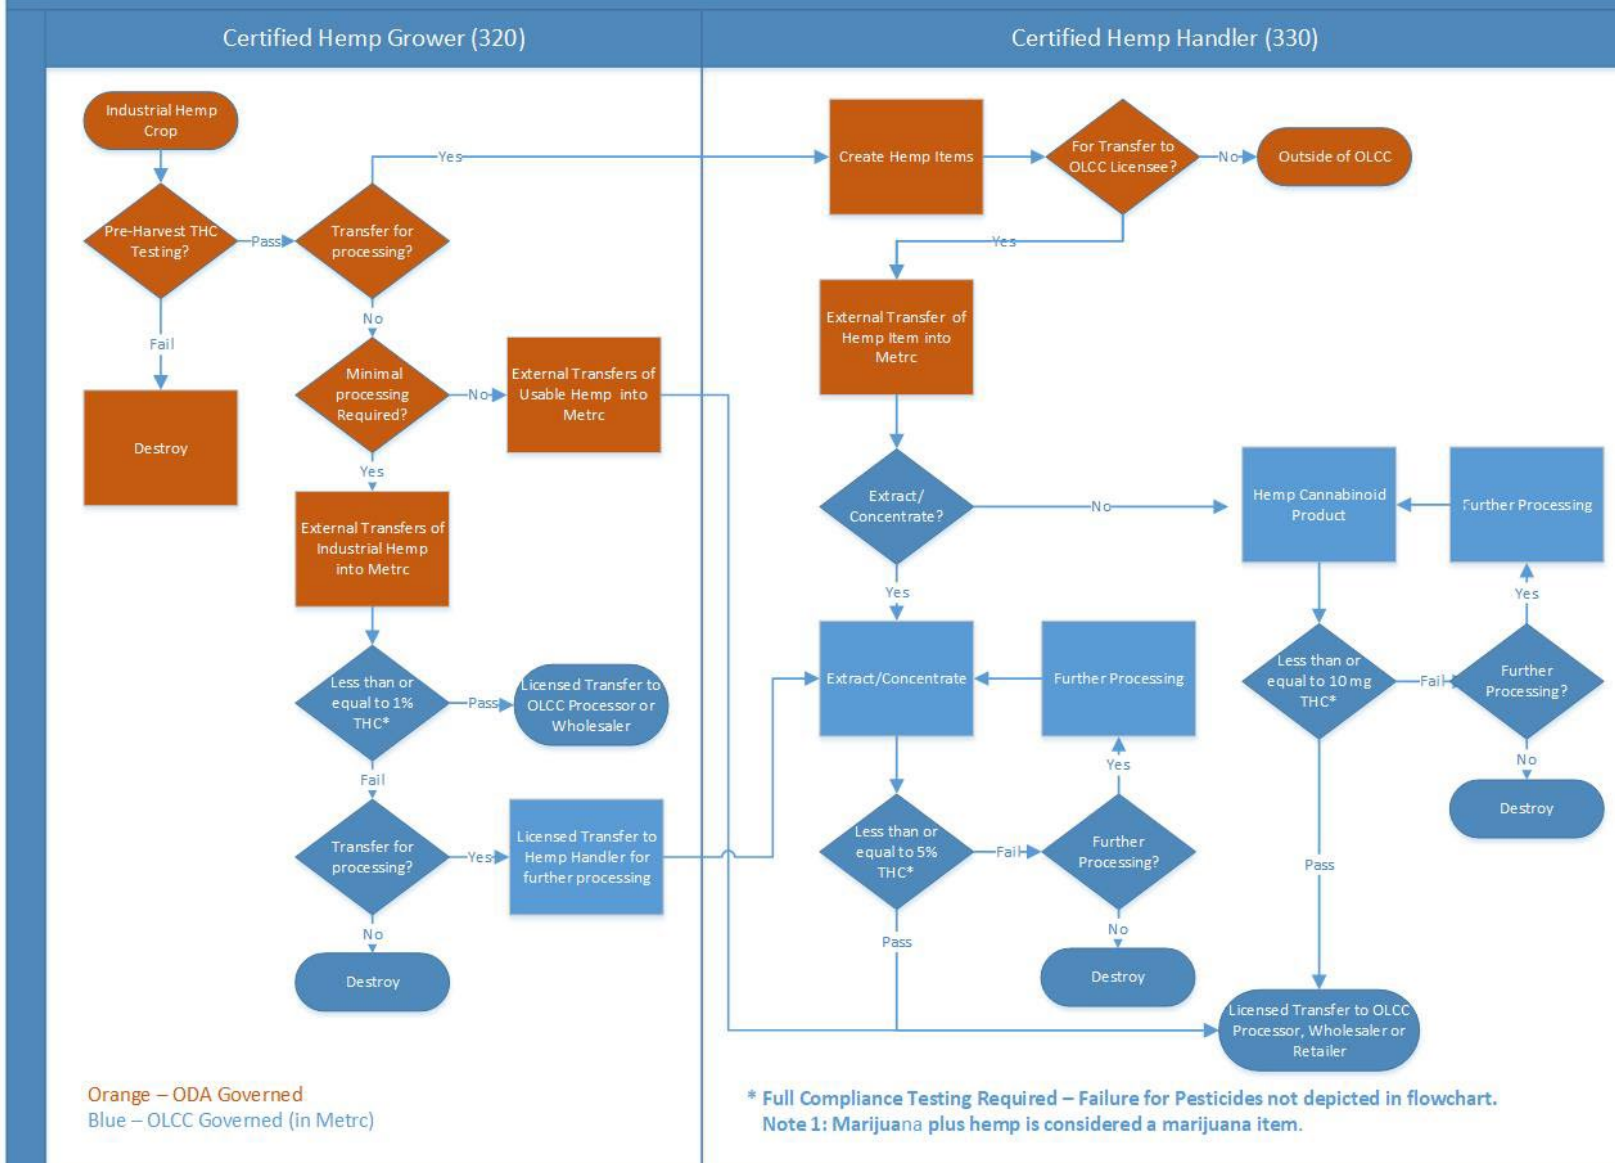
Certified Hemp Grower (320)

Certified Hemp Handler (330)

Industrial Hemp Crop

Pre-Harvest THC Testing?

Pass

Fail

Destroy

Transfer for processing?

Yes

No

Minimal processing Required?

No

External Transfers of Usable Hemp into Metrc

Yes

External Transfers of Industrial Hemp into Metrc

Less than or equal to 1% THC*

Pass

Licensed Transfer to OLCC Processor or Wholesaler

Fail

Transfer for processing?

Yes

Licensed Transfer to Hemp Handler for further processing

No

Destroy

Create Hemp Items

For Transfer to OLCC Licensee?

No

Outside of OLCC

Yes

External Transfer of Hemp Item into Metrc

Extract/ Concentrate?

No

Hemp Cannabinoid Product

Further Processing

Yes

Extract/Concentrate

Further Processing

Less than or equal to 10 mg THC*

Fail

Further Processing?

Yes

No

Destroy

Yes

Less than or equal to 5% THC*

Fail

Further Processing?

No

Destroy

Pass

Pass

Licensed Transfer to OLCC Processor, Wholesaler or Retailer

Orange – ODA Governed
Blue – OLCC Governed (in Metrc)

* Full Compliance Testing Required – Failure for Pesticides not depicted in flowchart.
Note 1: Marijuana plus hemp is considered a marijuana item.